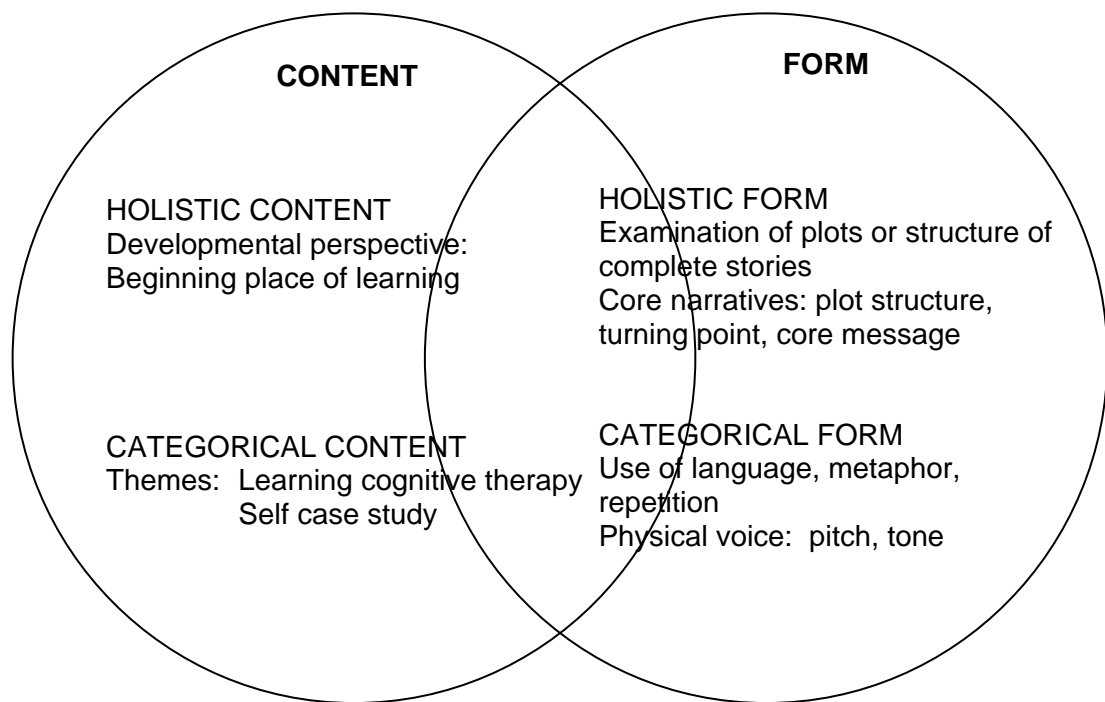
CONTENT

FORM

HOLISTIC CONTENT
Developmental perspective:
Beginning place of learning

HOLISTIC FORM
Examination of plots or structure of complete stories
Core narratives: plot structure, turning point, core message

CATEGORICAL CONTENT
Themes: Learning cognitive therapy
Self case study

CATEGORICAL FORM
Use of language, metaphor, repetition
Physical voice: pitch, tone